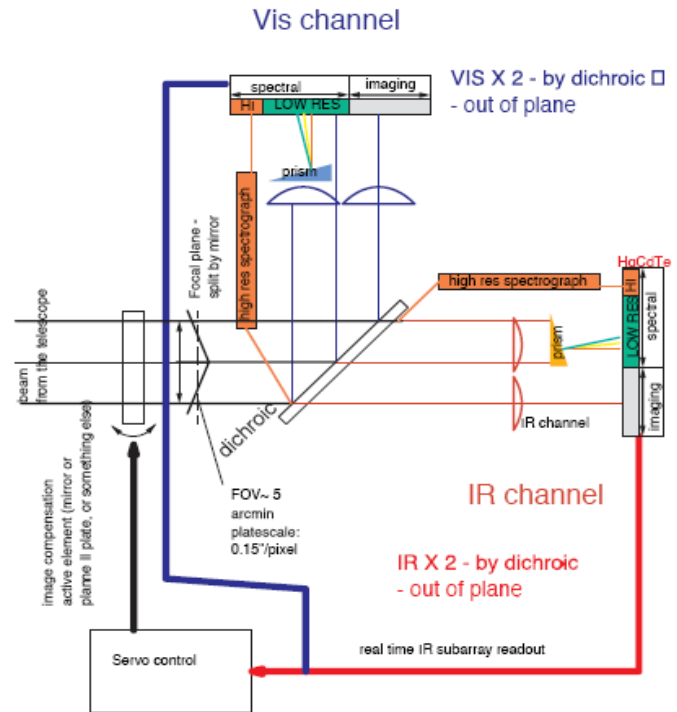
Vis channel

spectral
imaging
HI
LOW RES

VIS X 2 - by dichroic □
- out of plane

prism

high res spectrograph

Focal plane - split by mirror

high res spectrograph

HgCdTe
HI
LOW RES
spectral
imaging

prism

beam from the telescope

dichroic

IR channel

FOV~ 5 arcmin platescale: 0.15"/pixel

IR channel

IR X 2 - by dichroic
- out of plane

image compensation active element (mirror or plane ll plate, or something else)

Servo control

real time IR subarray readout